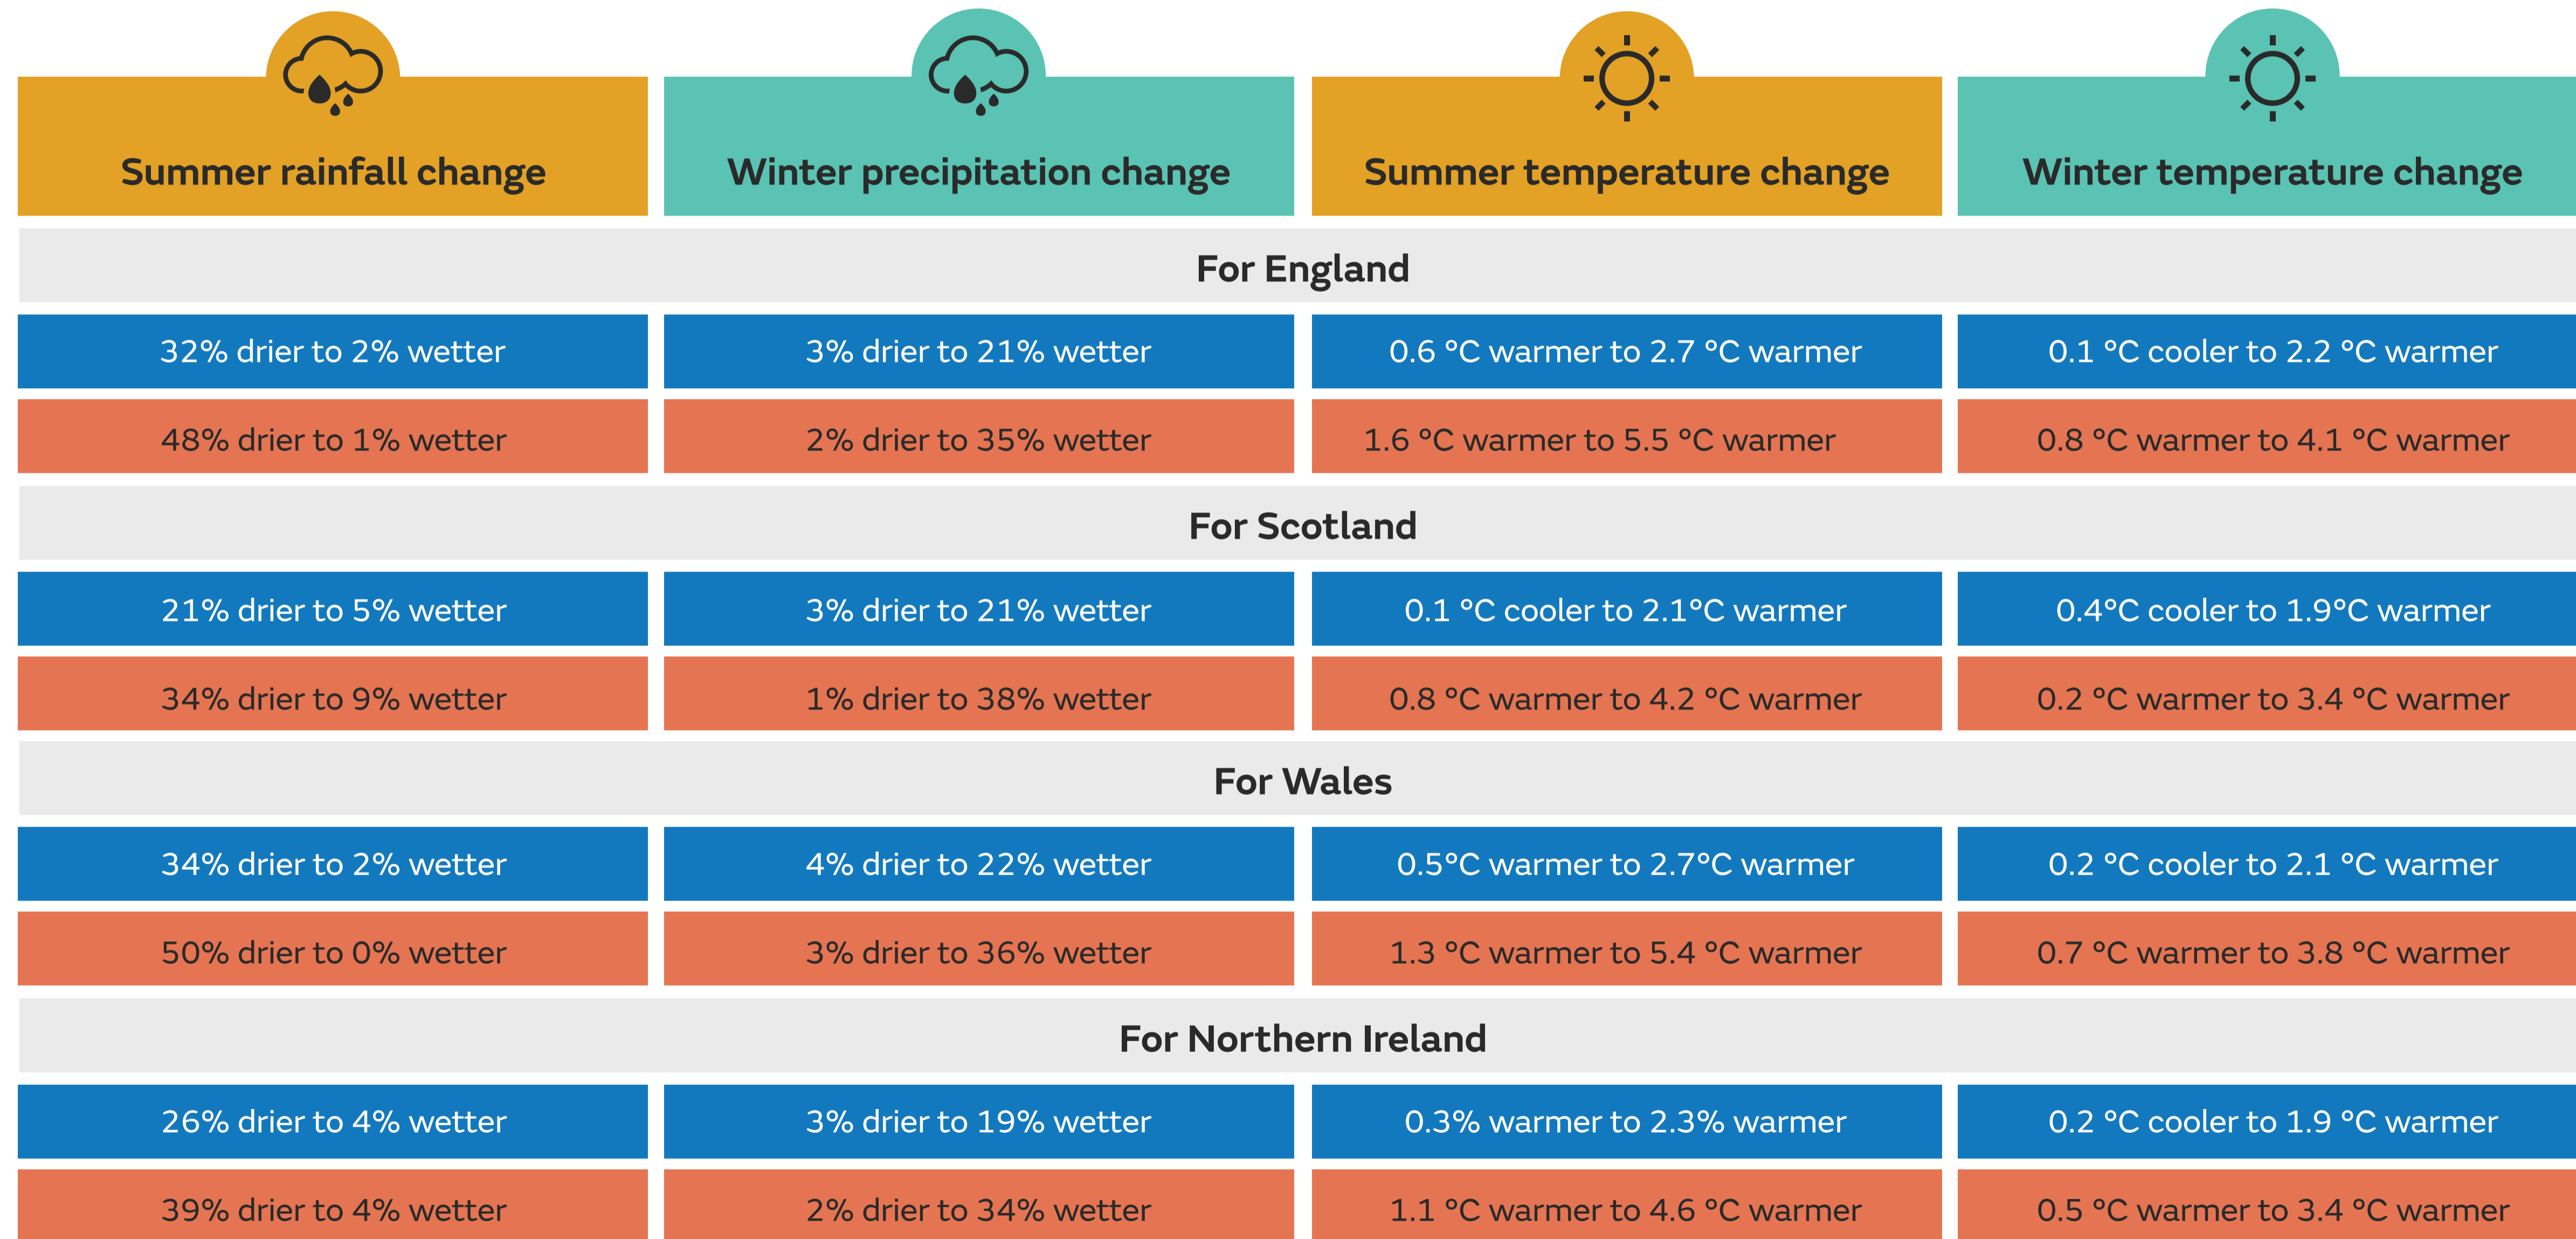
| Summer rainfall change | Winter precipitation change | Summer temperature change | Winter temperature change |
|---|---|---|---|
| **For England** | | | |
| 32% drier to 2% wetter | 3% drier to 21% wetter | 0.6 °C warmer to 2.7 °C warmer | 0.1 °C cooler to 2.2 °C warmer |
| 48% drier to 1% wetter | 2% drier to 35% wetter | 1.6 °C warmer to 5.5 °C warmer | 0.8 °C warmer to 4.1 °C warmer |
| **For Scotland** | | | |
| 21% drier to 5% wetter | 3% drier to 21% wetter | 0.1 °C cooler to 2.1°C warmer | 0.4°C cooler to 1.9°C warmer |
| 34% drier to 9% wetter | 1% drier to 38% wetter | 0.8 °C warmer to 4.2 °C warmer | 0.2 °C warmer to 3.4 °C warmer |
| **For Wales** | | | |
| 34% drier to 2% wetter | 4% drier to 22% wetter | 0.5°C warmer to 2.7°C warmer | 0.2 °C cooler to 2.1 °C warmer |
| 50% drier to 0% wetter | 3% drier to 36% wetter | 1.3 °C warmer to 5.4 °C warmer | 0.7 °C warmer to 3.8 °C warmer |
| **For Northern Ireland** | | | |
| 26% drier to 4% wetter | 3% drier to 19% wetter | 0.3% warmer to 2.3% warmer | 0.2 °C cooler to 1.9 °C warmer |
| 39% drier to 4% wetter | 2% drier to 34% wetter | 1.1 °C warmer to 4.6 °C warmer | 0.5 °C warmer to 3.4 °C warmer |